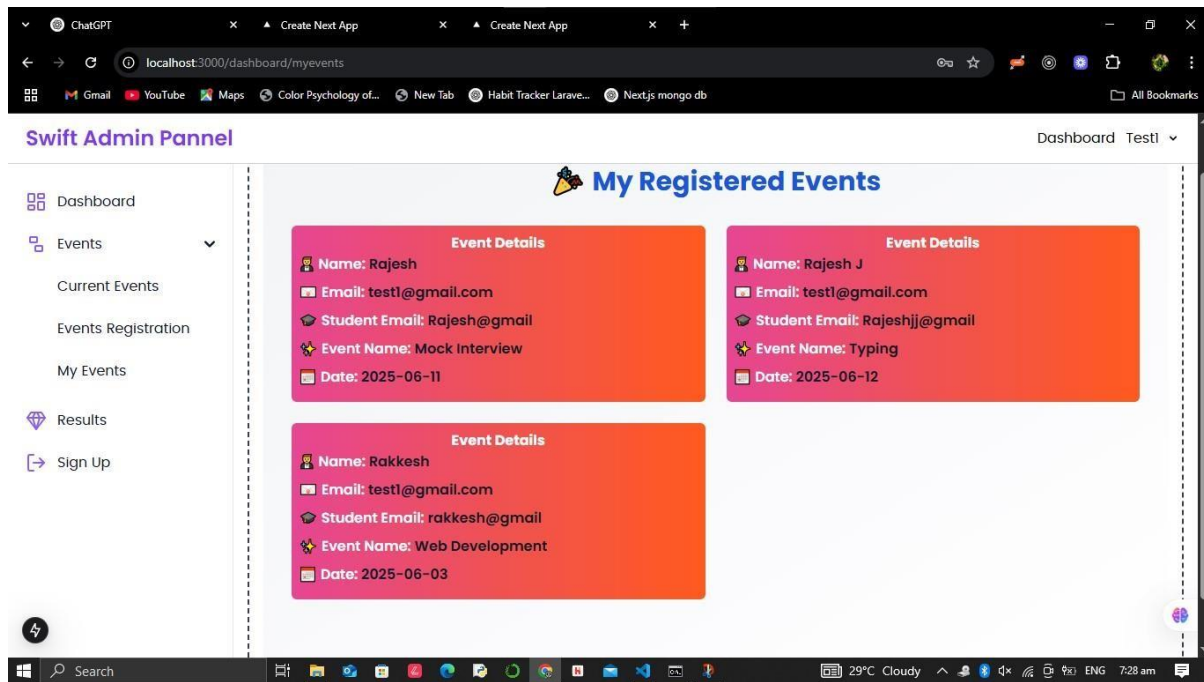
ChatGPT × Create Next App × Create Next App × +

localhost:3000/dashboard/myevents

Gmail YouTube Maps Color Psychology of... New Tab Habit Tracker Larave... Next.js mongo db All Bookmarks

Swift Admin Pannel

Dashboard Test1

Dashboard
Events
Current Events
Events Registration
My Events
Results
Sign Up

My Registered Events

Event Details
Name: Rajesh
Email: test1@gmail.com
Student Email: Rajesh@gmail
Event Name: Mock Interview
Date: 2025-06-11

Event Details
Name: Rajesh J
Email: test1@gmail.com
Student Email: Rajeshjj@gmail
Event Name: Typing
Date: 2025-06-12

Event Details
Name: Rakkesh
Email: test1@gmail.com
Student Email: rakkesh@gmail
Event Name: Web Development
Date: 2025-06-03

Search

29°C Cloudy ENG 7:28 am